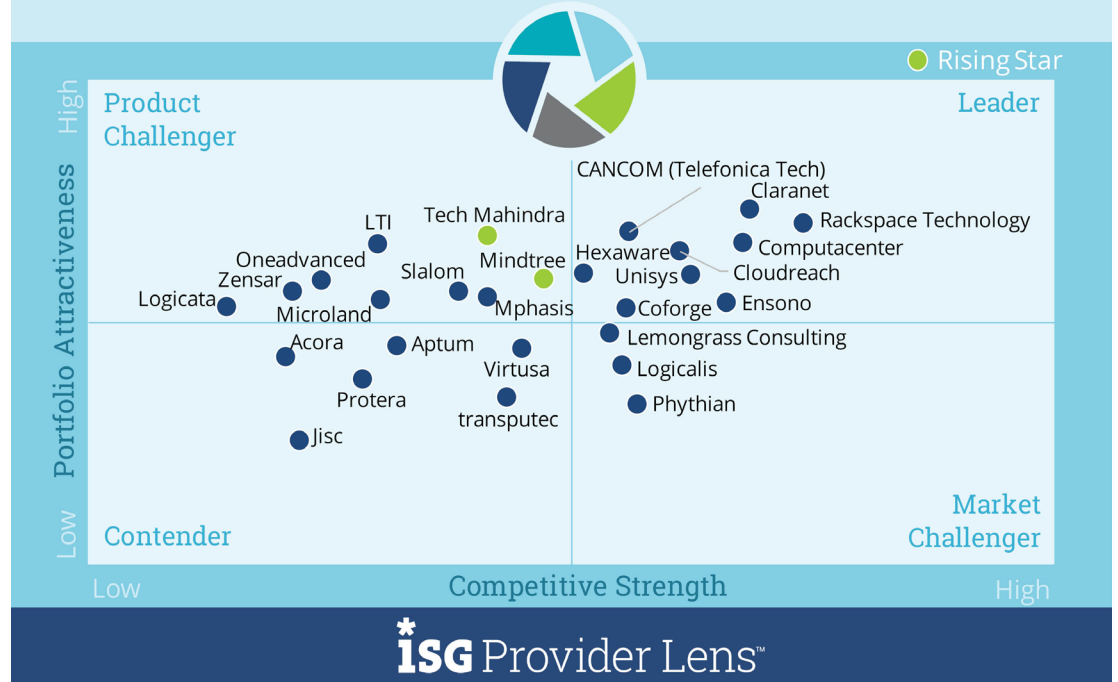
Rising Star

High

Product Challenger

Leader

Portfolio Attractiveness

CANCOM (Telefonica Tech)
Claranet
Rackspace Technology
Tech Mahindra
LTI
Hexaware
Computacenter
Oneadvanced
Mindtree
Slalom
Unisys
Cloudreach
Zensar
Logicata
Coforge
Ensono
Microland
Mphasis
Lemongrass Consulting
Acora
Aptum
Virtusa
Logicalis
Protera
Phythian
transputec
Jisc

Low

Contender

Market Challenger

Low

Competitive Strength

High

ISG Provider Lens™